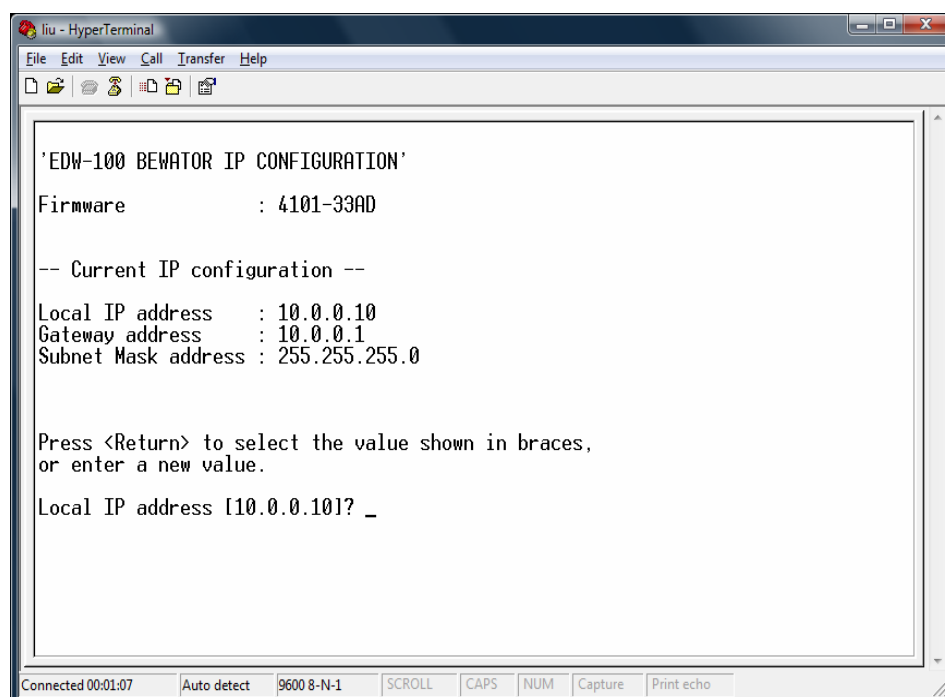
liu - HyperTerminal

File Edit View Call Transfer Help

'EDW-100 BEWATOR IP CONFIGURATION'

Firmware : 4101-33AD

-- Current IP configuration --

Local IP address : 10.0.0.10
Gateway address : 10.0.0.1
Subnet Mask address : 255.255.255.0

Press <Return> to select the value shown in braces, or enter a new value.

Local IP address [10.0.0.10]? _

Connected 00:01:07 Auto detect 9600 8-N-1 SCROLL CAPS NUM Capture Print echo